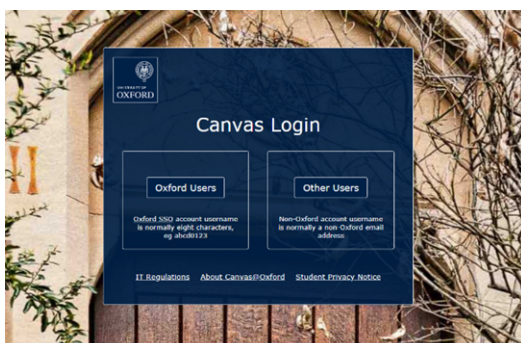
UNIVERSITY OF OXFORD

Canvas Login

Oxford Users

Oxford SSO account username is normally eight characters, eg abcd0123

Other Users

Non-Oxford account username is normally a non-Oxford email address

IT Regulations About Canvas@Oxford Student Privacy Notice